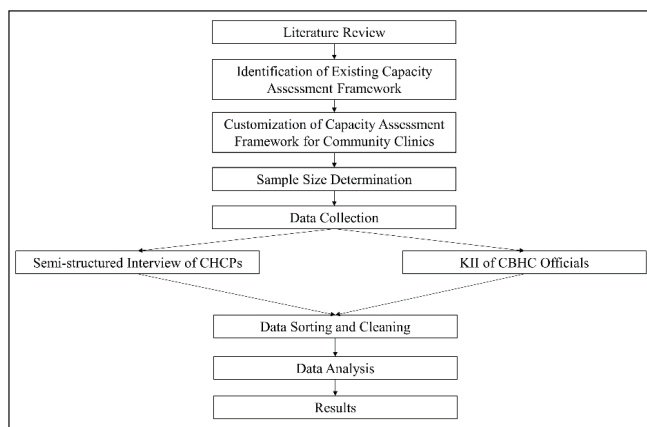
Literature Review

Identification of Existing Capacity Assessment Framework

Customization of Capacity Assessment Framework for Community Clinics

Sample Size Determination

Data Collection

Semi-structured Interview of CHCPs

KII of CBHC Officials

Data Sorting and Cleaning

Data Analysis

Results